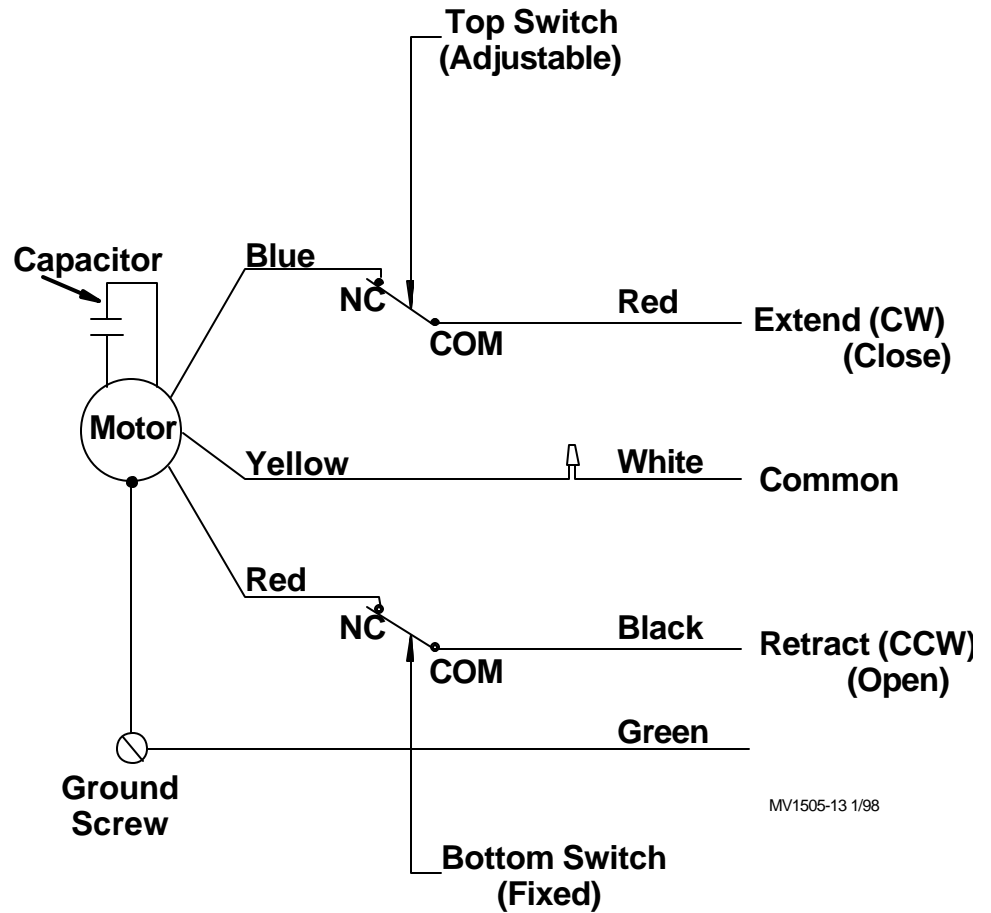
Top Switch
(Adjustable)

Capacitor

Blue

NC

COM

Red

Extend (CW)
(Close)

Motor

Yellow

White

Common

Red

NC

COM

Black

Retract (CCW)
(Open)

Green

Ground
Screw

MV1505-13 1/98

Bottom Switch
(Fixed)